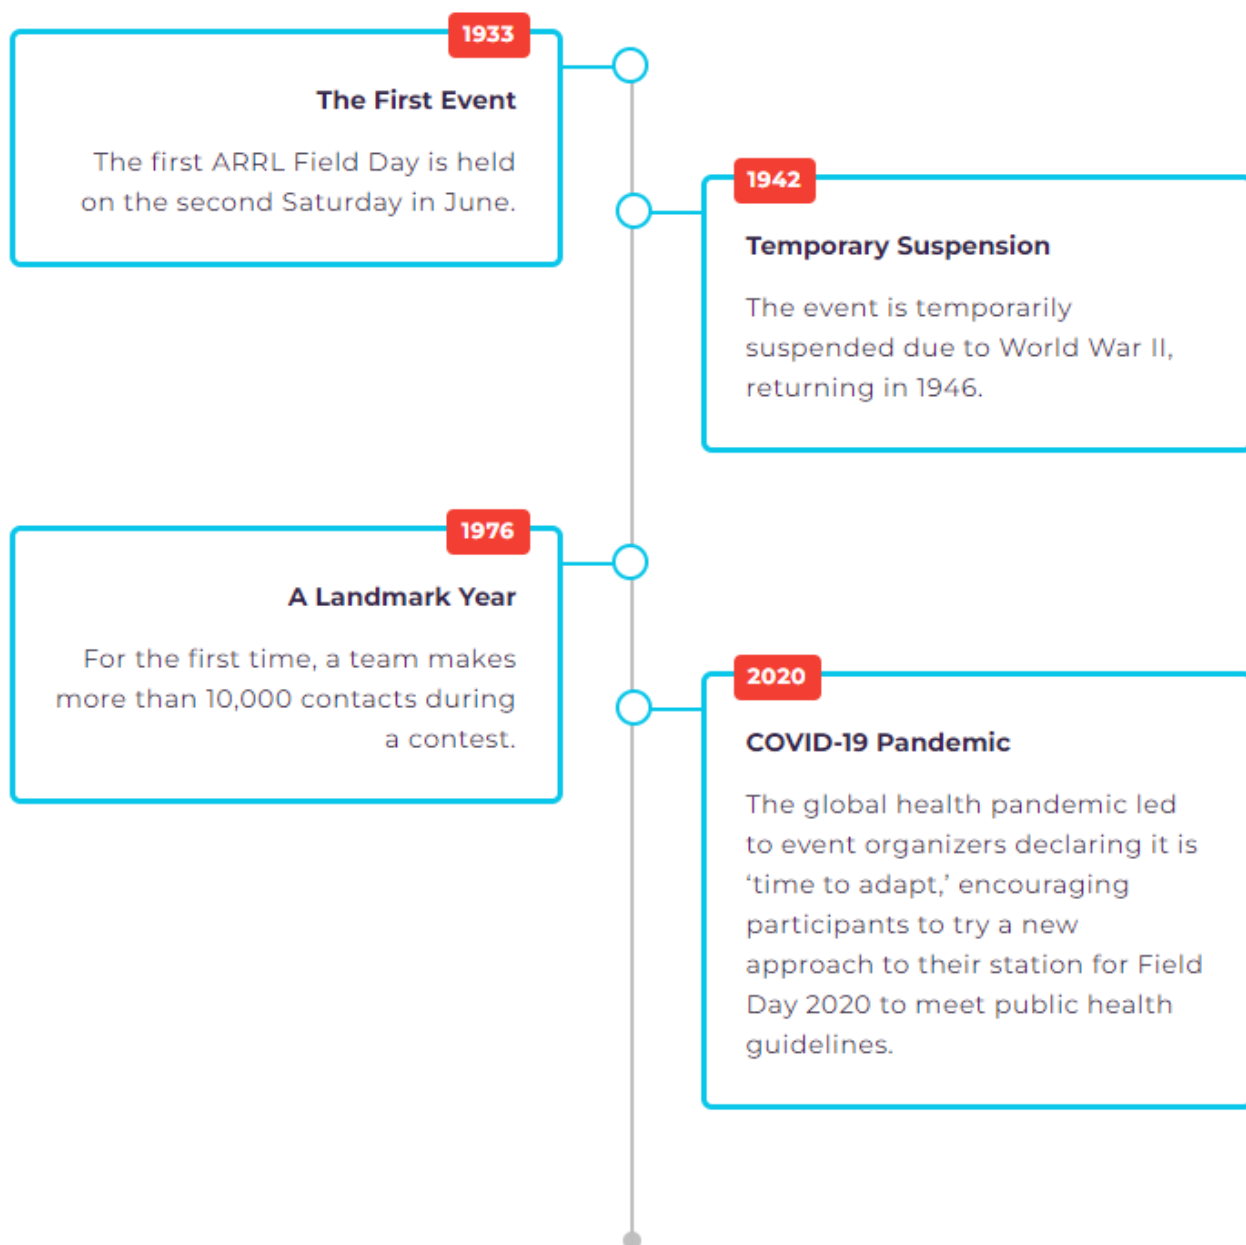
1933

The First Event

The first ARRL Field Day is held on the second Saturday in June.

1942

Temporary Suspension

The event is temporarily suspended due to World War II, returning in 1946.

1976

A Landmark Year

For the first time, a team makes more than 10,000 contacts during a contest.

2020

COVID-19 Pandemic

The global health pandemic led to event organizers declaring it is ‘time to adapt,’ encouraging participants to try a new approach to their station for Field Day 2020 to meet public health guidelines.